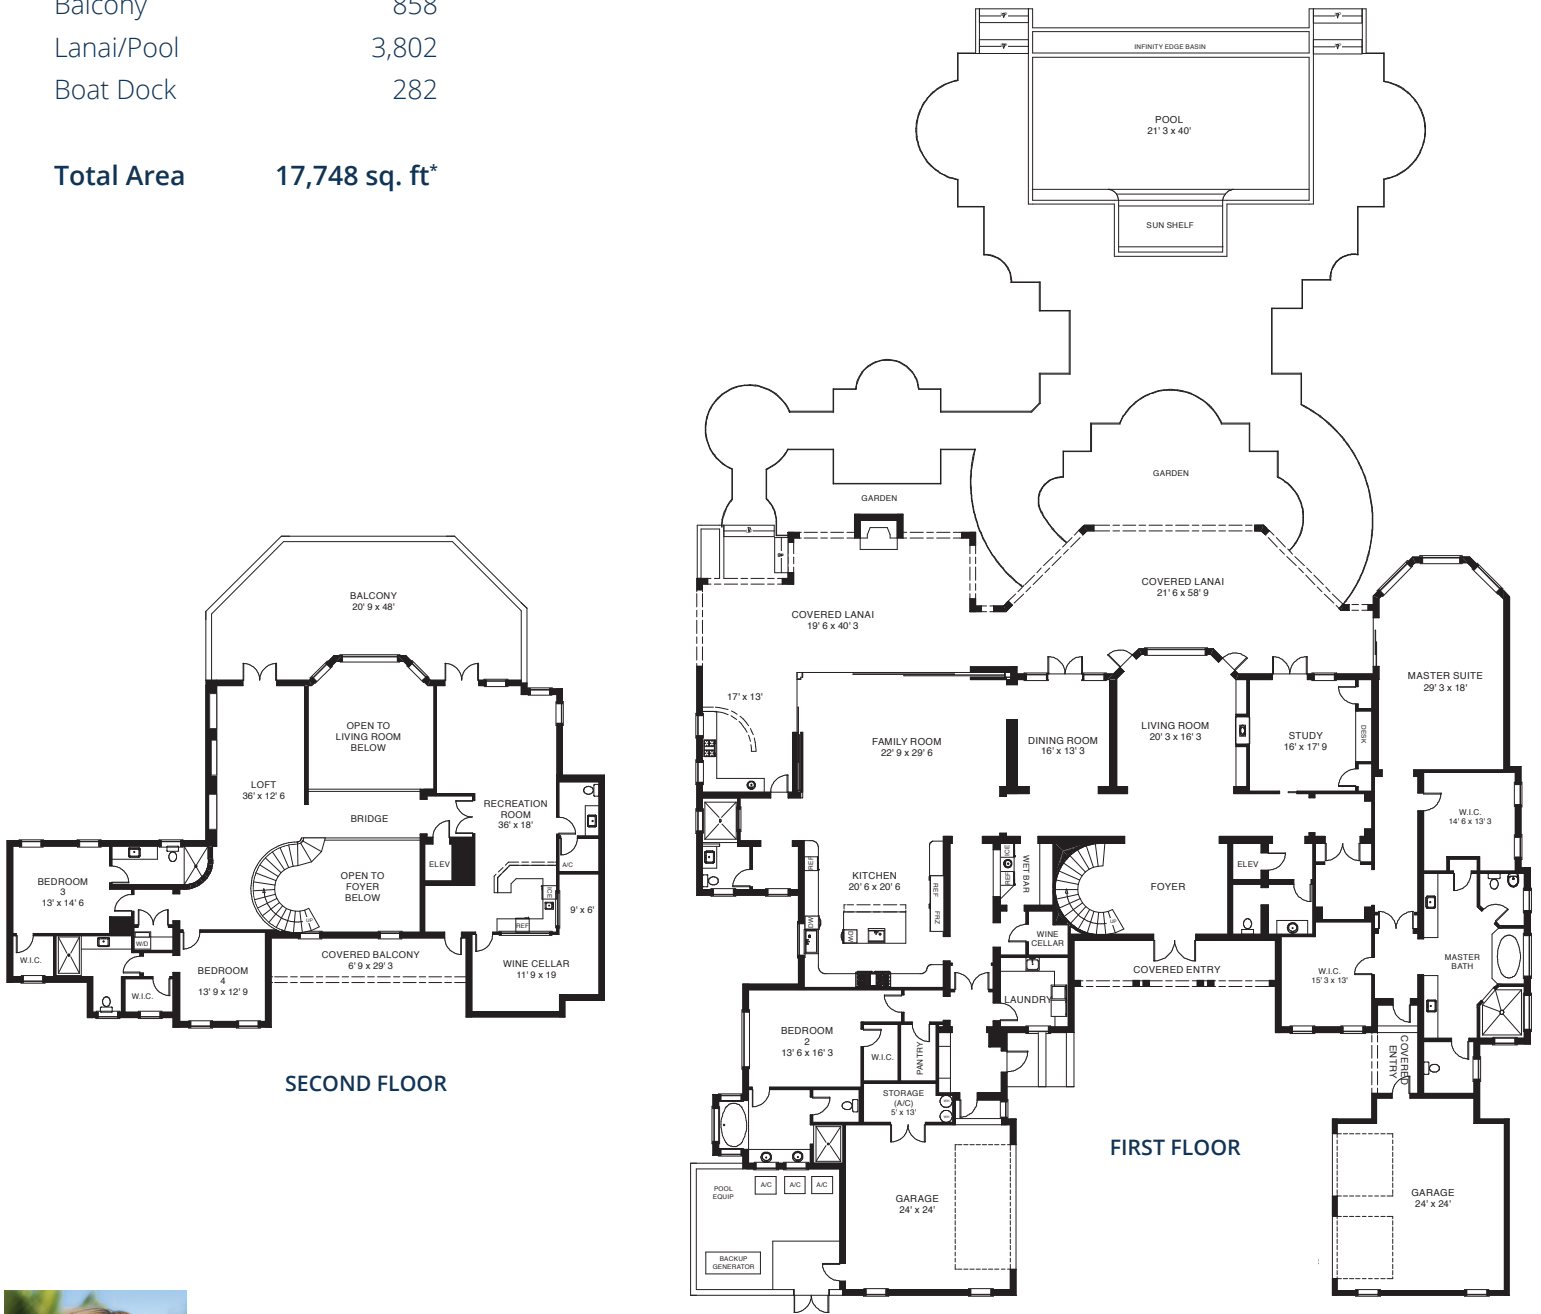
Balcony 858
Lanai/Pool 3,802
Boat Dock 282

Total Area 17,748 sq. ft*

BALCONY
20' 9 x 48'

OPEN TO LIVING ROOM BELOW

LOFT
36' x 12' 6

BRIDGE

RECREATION ROOM
36' x 18'

BEDROOM 3
13' x 14' 6

OPEN TO FOYER BELOW

ELEV

A/C

ICE

REF

9' x 6'

W.I.C.

W/D

BEDROOM 4
13' 9 x 12' 9

W.I.C.

COVERED BALCONY
6' 9 x 29' 3

WINE CELLAR
11' 9 x 19

SECOND FLOOR

INFINITY EDGE BASIN

POOL
21' 3 x 40'

SUN SHELF

GARDEN

GARDEN

COVERED LANAI
21' 6 x 58' 9

COVERED LANAI
19' 6 x 40' 3

MASTER SUITE
29' 3 x 18'

17' x 13'

FAMILY ROOM
22' 9 x 29' 6

DINING ROOM
16' x 13' 3

LIVING ROOM
20' 3 x 16' 3

STUDY
16' x 17' 9

DESK

W.I.C.
14' 6 x 13' 3

KITCHEN
20' 6 x 20' 6

REF

FRZ

DW

W/D

WET BAR

FOYER

ELEV

WINE CELLAR

COVERED ENTRY

W.I.C.
15' 3 x 13'

MASTER BATH

LAUNDRY

BEDROOM 2
13' 6 x 16' 3

W.I.C.

PANTRY

STORAGE (A/C)
5' x 13'

COVERED ENTRY

FIRST FLOOR

POOL EQUIP

A/C

A/C

A/C

BACKUP GENERATOR

GARAGE
24' x 24'

GARAGE
24' x 24'